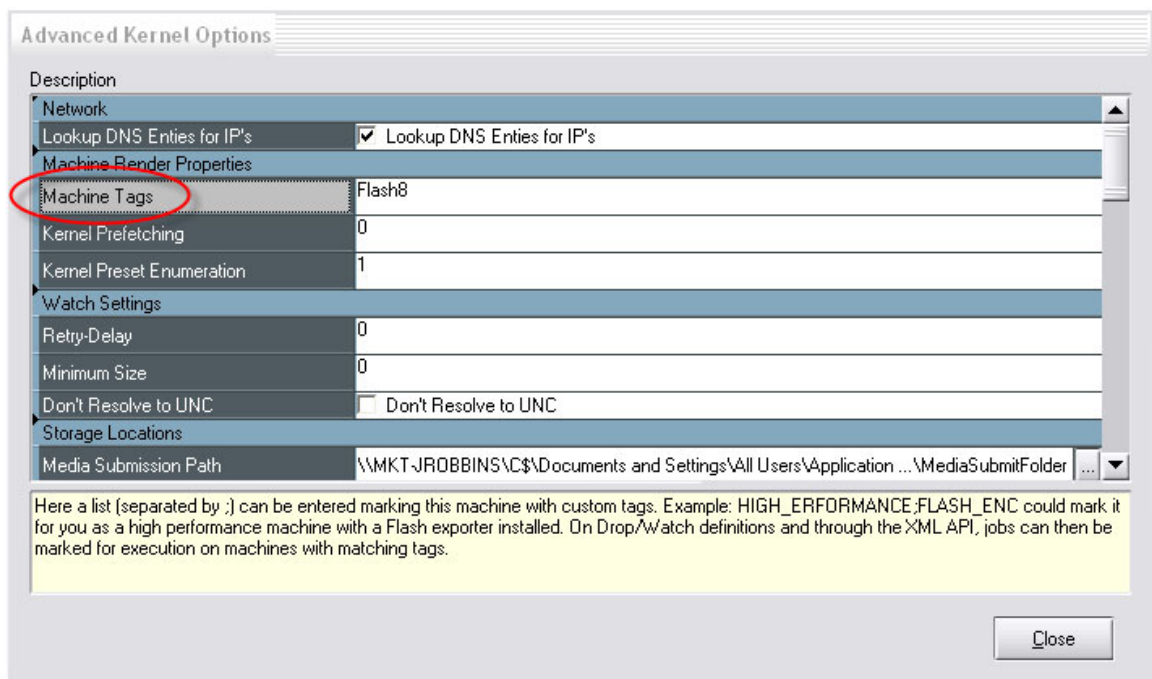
Advanced Kernel Options

Description

| Network | |
|---|---|
| Lookup DNS Enties for IP's | ☑ Lookup DNS Enties for IP's |
| Machine Render Properties | |
| Machine Tags | Flash8 |
| Kernel Prefetching | 0 |
| Kernel Preset Enumeration | 1 |
| Watch Settings | |
| Retry-Delay | 0 |
| Minimum Size | 0 |
| Don't Resolve to UNC | ☐ Don't Resolve to UNC |
| Storage Locations | |
| Media Submission Path | \\MKT-JROBBINS\C$\Documents and Settings\All Users\Application ...\MediaSubmitFolder ... |

Here a list (separated by ;) can be entered marking this machine with custom tags. Example: HIGH_ERFORMANCE;FLASH_ENC could mark it for you as a high performance machine with a Flash exporter installed. On Drop/Watch definitions and through the XML API, jobs can then be marked for execution on machines with matching tags.

Close